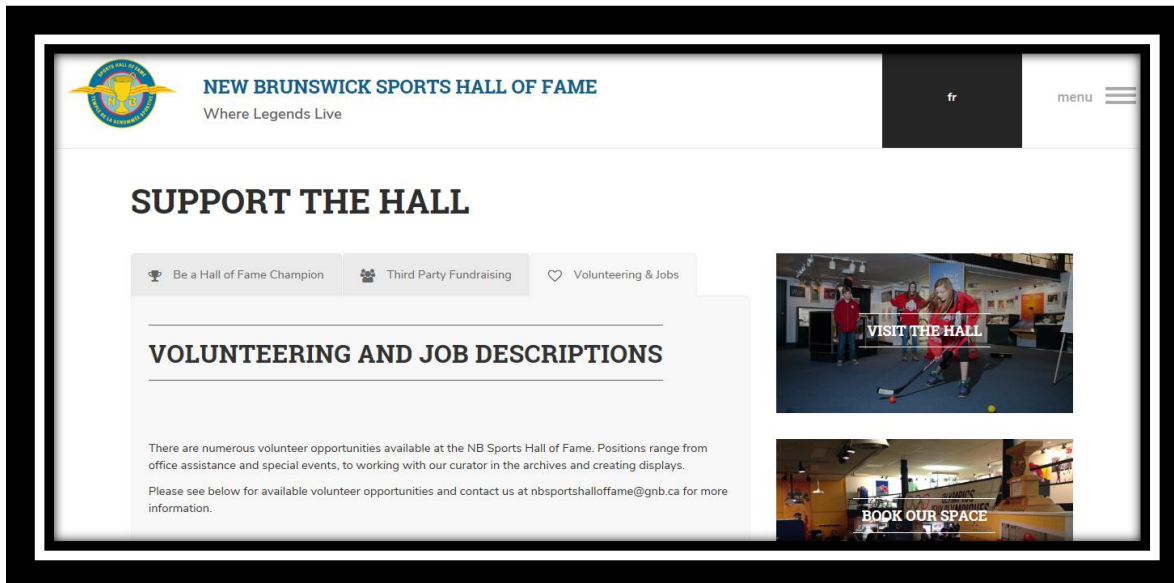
NEW BRUNSWICK SPORTS HALL OF FAME
Where Legends Live

fr

menu

SUPPORT THE HALL

Be a Hall of Fame Champion

Third Party Fundraising

Volunteering & Jobs

VOLUNTEERING AND JOB DESCRIPTIONS

There are numerous volunteer opportunities available at the NB Sports Hall of Fame. Positions range from office assistance and special events, to working with our curator in the archives and creating displays.

Please see below for available volunteer opportunities and contact us at nbsportshalloffame@gnb.ca for more information.

VISIT THE HALL

BOOK OUR SPACE